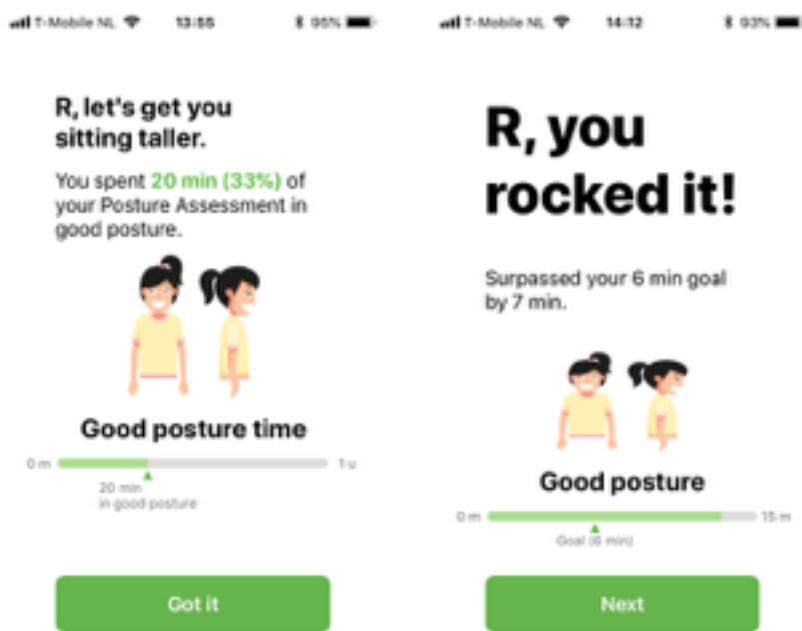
T-Mobile NL 13:55 95%

R, let's get you sitting taller.

You spent 20 min (33%) of your Posture Assessment in good posture.

Good posture time

0 m

1 u

20 min in good posture

Got it

T-Mobile NL 14:12 93%

R, you rocked it!

Surpassed your 6 min goal by 7 min.

Good posture

0 m

15 m

Goal (6 min)

Next